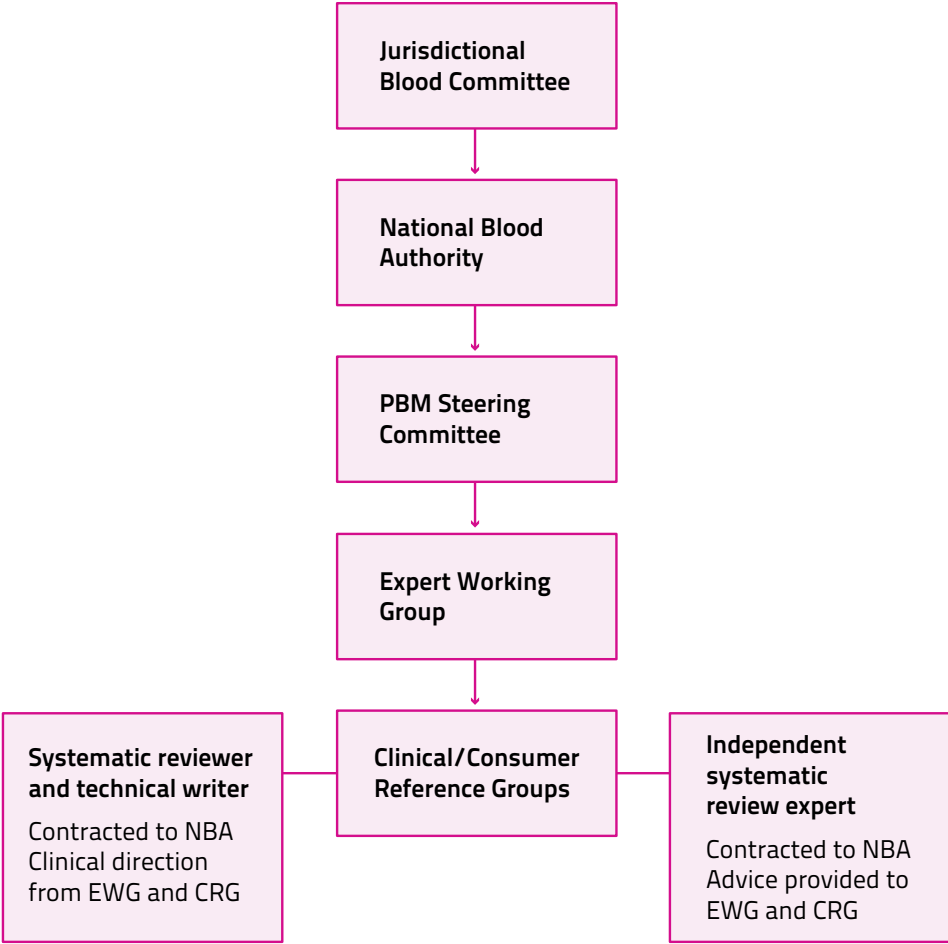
Jurisdictional Blood Committee

National Blood Authority

PBM Steering Committee

Expert Working Group

Systematic reviewer and technical writer

Contracted to NBA
Clinical direction from EWG and CRG

Clinical/Consumer Reference Groups

Independent systematic review expert

Contracted to NBA
Advice provided to EWG and CRG